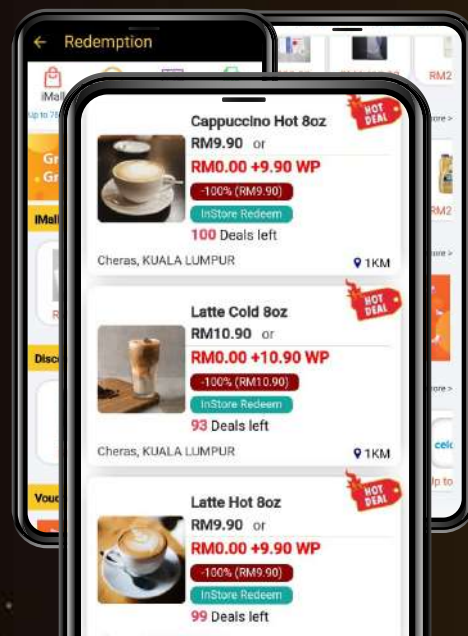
← Redemption

iMall

Up to 78

Gr
Gr

iMall

R

Disc

Vouc

RM2

ore >

RM2

ore >

ore >

cel

Up to

HOT DEAL

Cappuccino Hot 8oz

RM9.90 or

RM0.00 +9.90 WP

-100% (RM9.90)

InStore Redeem

100 Deals left

Cheras, KUALA LUMPUR

1KM

HOT DEAL

Latte Cold 8oz

RM10.90 or

RM0.00 +10.90 WP

-100% (RM10.90)

InStore Redeem

93 Deals left

Cheras, KUALA LUMPUR

1KM

HOT DEAL

Latte Hot 8oz

RM9.90 or

RM0.00 +9.90 WP

-100% (RM9.90)

InStore Redeem

99 Deals left